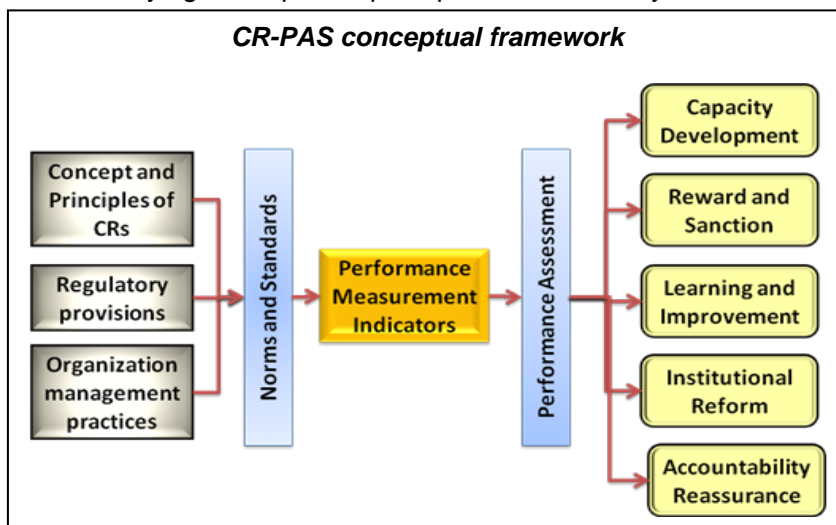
CR-PAS conceptual framework

Concept and Principles of CRs

Regulatory provisions

Organization management practices

Norms and Standards

Performance Measurement Indicators

Performance Assessment

Capacity Development

Reward and Sanction

Learning and Improvement

Institutional Reform

Accountability Reassurance